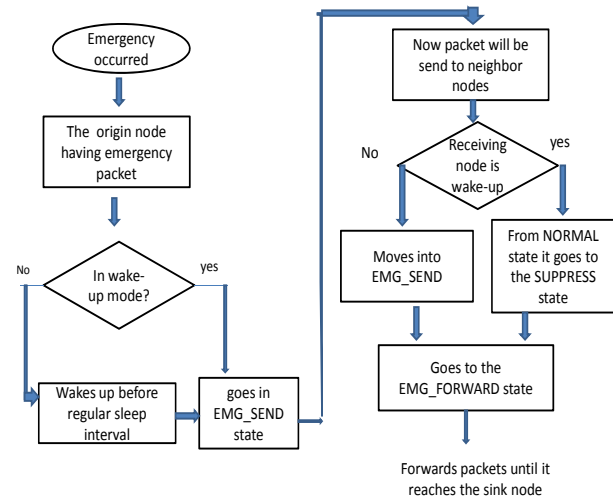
Emergency occurred

The origin node having emergency packet

No

In wake-up mode?

yes

Wakes up before regular sleep interval

goes in EMG_SEND state

Now packet will be send to neighbor nodes

No

Receiving node is wake-up

yes

Moves into EMG_SEND

From NORMAL state it goes to the SUPPRESS state

Goes to the EMG_FORWARD state

Forwards packets until it reaches the sink node